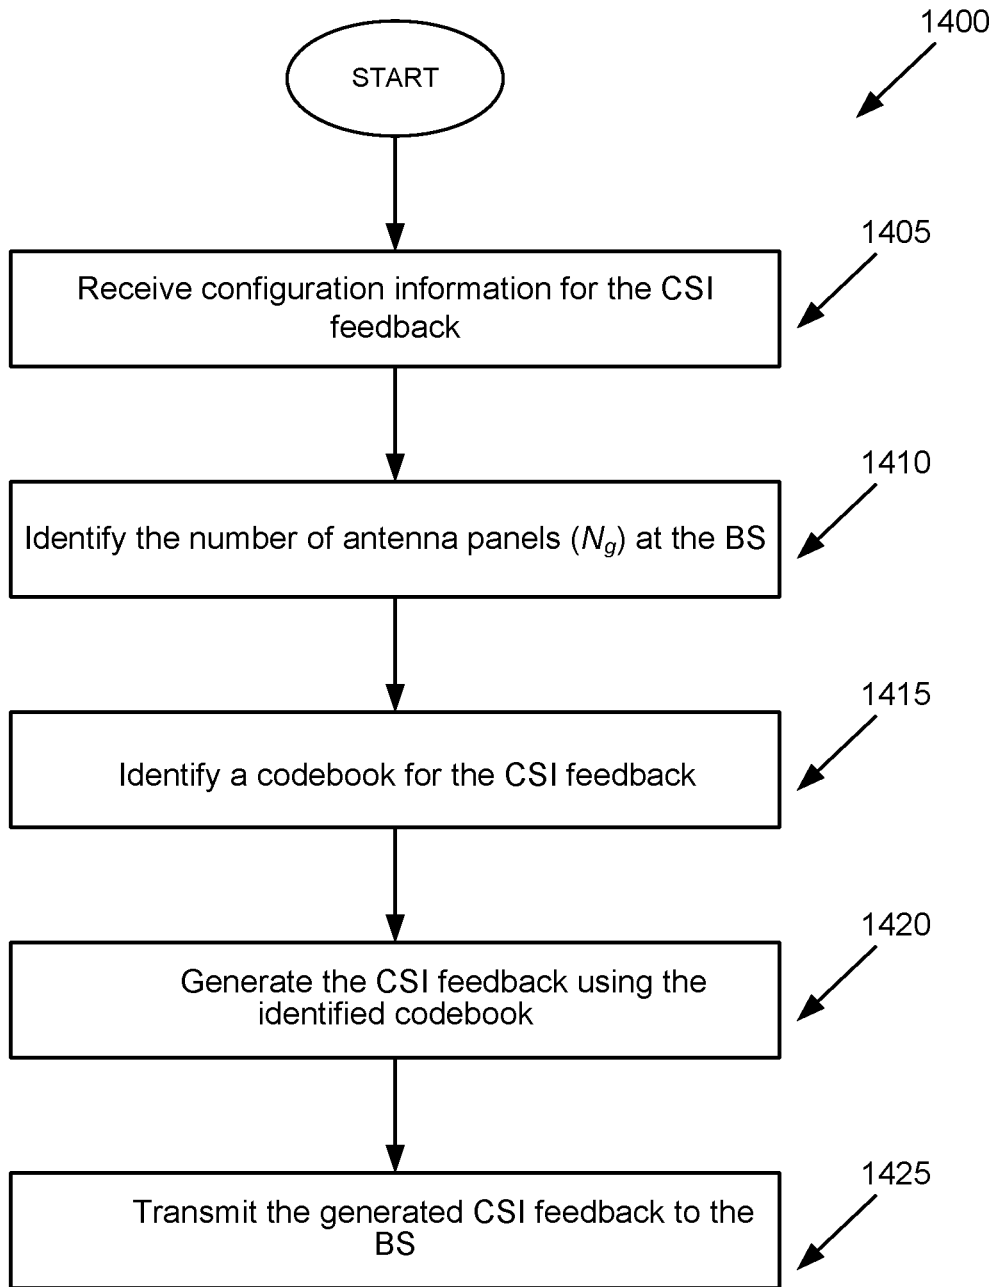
1400

START

1405

Receive configuration information for the CSI feedback

1410

Identify the number of antenna panels ($N_g$) at the BS

1415

Identify a codebook for the CSI feedback

1420

Generate the CSI feedback using the identified codebook

1425

Transmit the generated CSI feedback to the BS